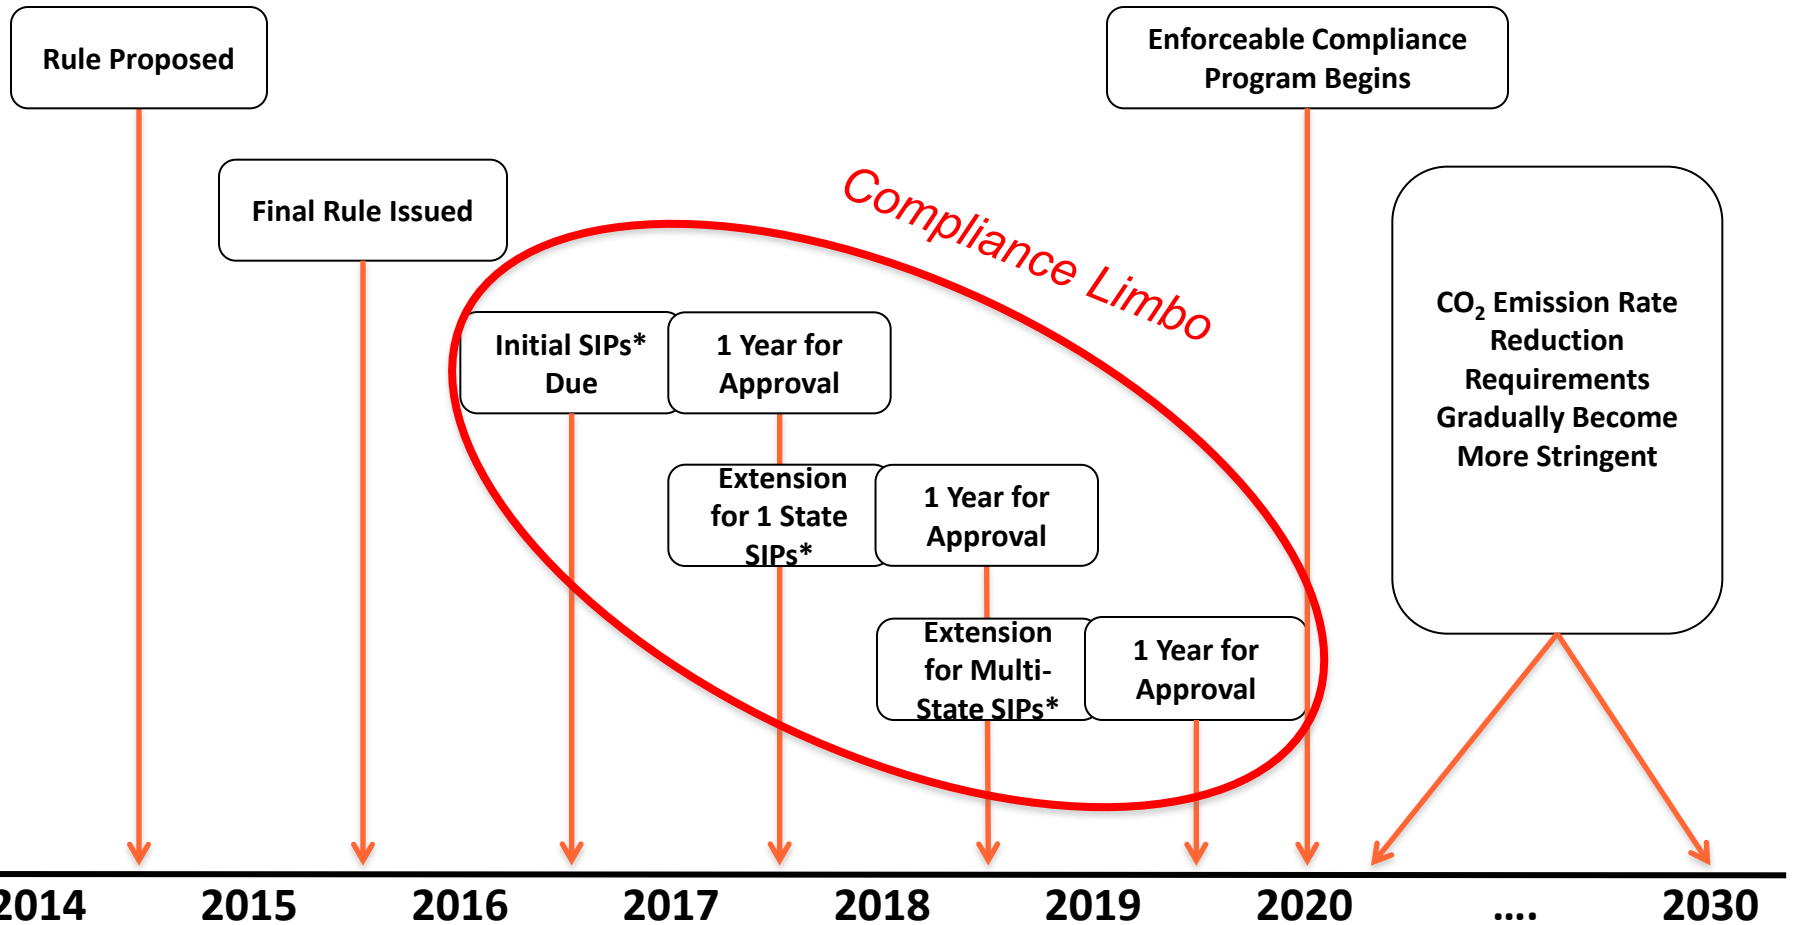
Rule Proposed

Enforceable Compliance Program Begins

Final Rule Issued

Compliance Limbo

Initial SIPs* Due

1 Year for Approval

Extension for 1 State SIPs*

1 Year for Approval

Extension for Multi-State SIPs*

1 Year for Approval

$CO_2$ Emission Rate Reduction Requirements Gradually Become More Stringent

2014 2015 2016 2017 2018 2019 2020 .... 2030